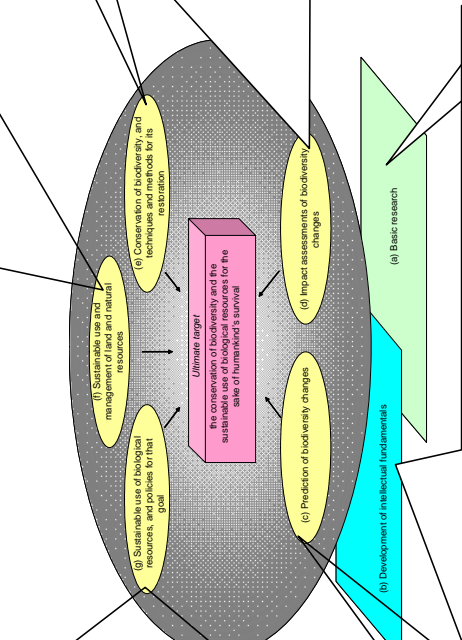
(e) Conservation of biodiversity, and techniques and methods for its restoration

(d) Impact assessments of biodiversity changes

(a) Basic research

(f) Sustainable use and management of land and natural resources

Ultimate target
the conservation of biodiversity and the sustainable use of biological resources for the sake of humankind's survival

(g) Sustainable use of biological resources, and policies for that goal

(c) Prediction of biodiversity changes

(b) Development of intellectual fundamentals